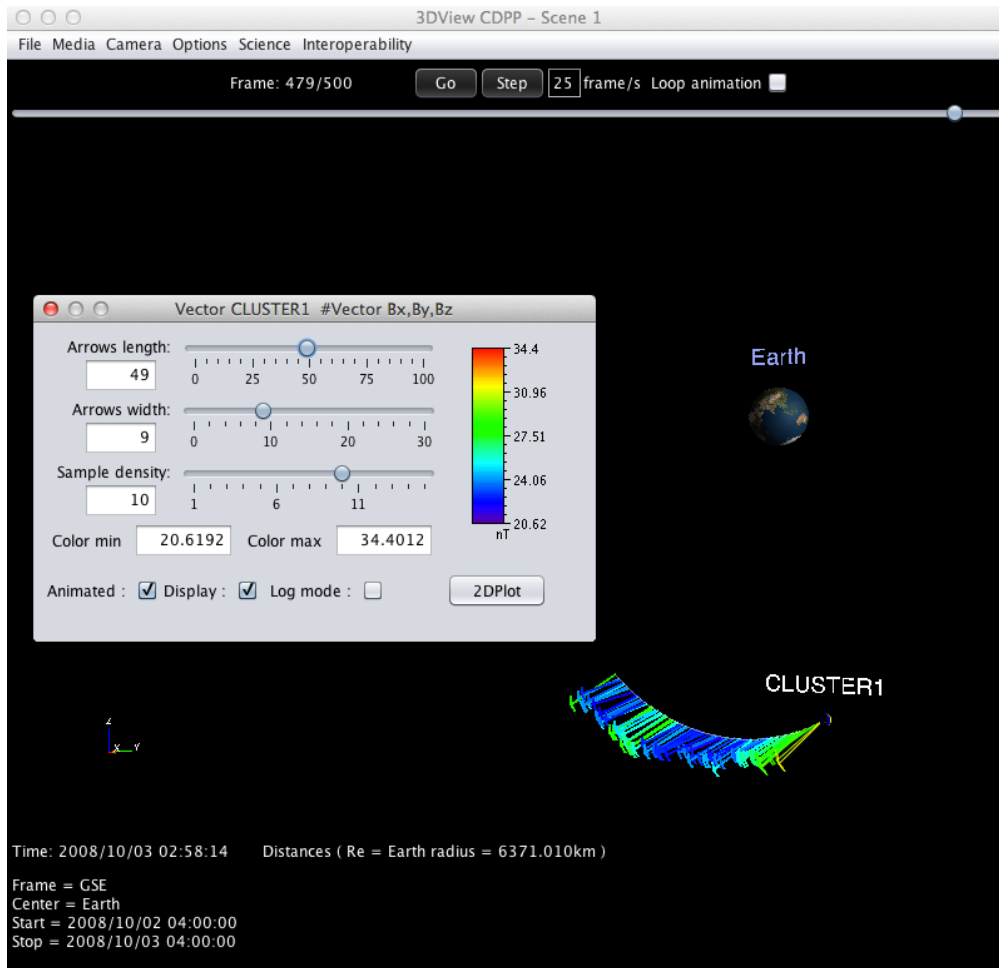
3DView CDPP - Scene 1

File Media Camera Options Science Interoperability

Frame: 479/500 Go Step 25 frame/s Loop animation

Vector CLUSTER1 #Vector Bx,By,Bz

Arrows length: 49
0 25 50 75 100

Arrows width: 9
0 10 20 30

Sample density: 10
1 6 11

Color min 20.6192 Color max 34.4012

34.4
30.96
27.51
24.06
20.62
nT

Animated : Display : Log mode : 2DPlot

Earth

CLUSTER1

Z
X Y

Time: 2008/10/03 02:58:14 Distances ( Re = Earth radius = 6371.010km )

Frame = GSE
Center = Earth
Start = 2008/10/02 04:00:00
Stop = 2008/10/03 04:00:00